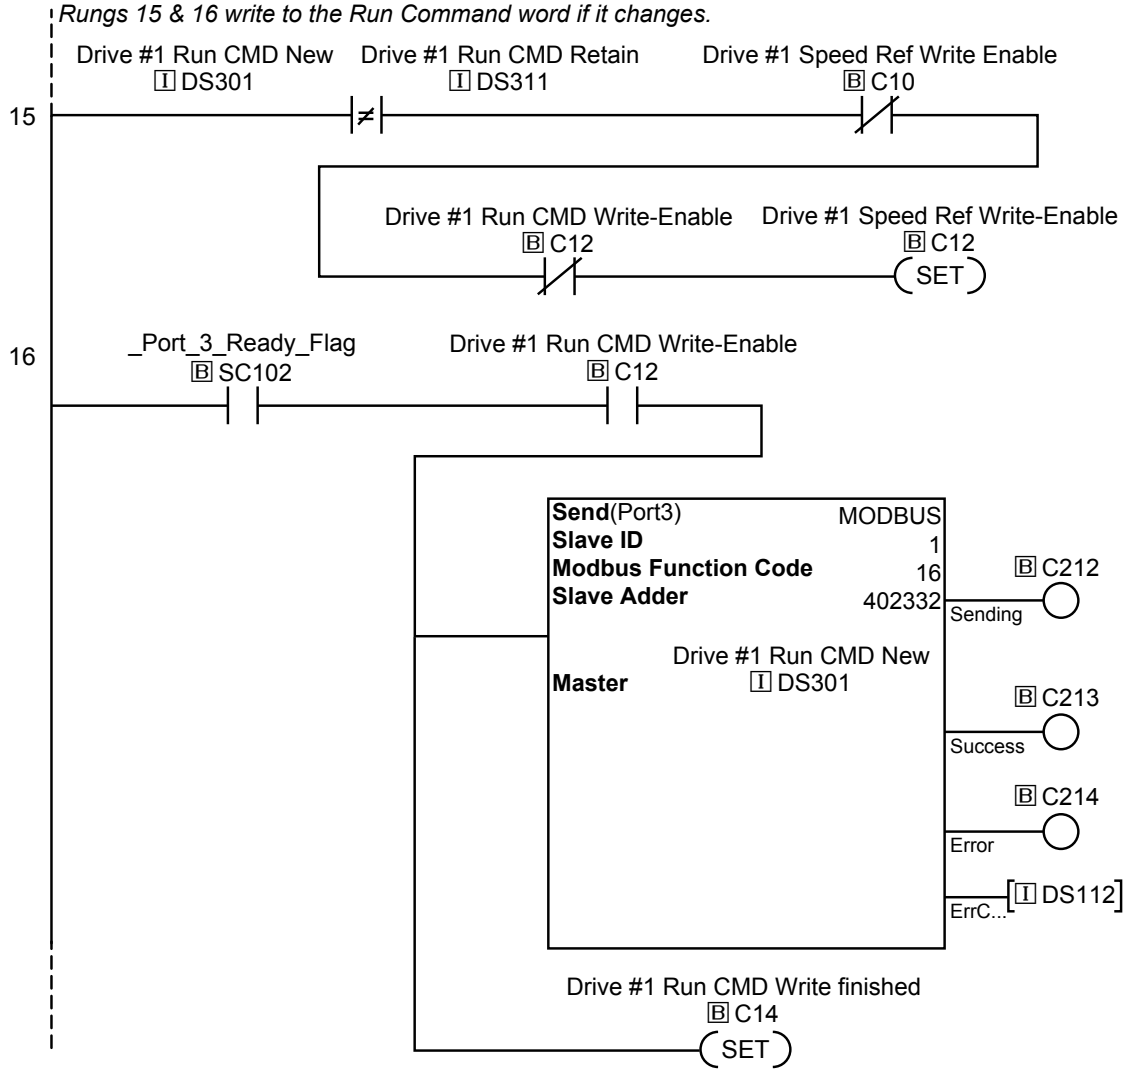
Rungs 15 & 16 write to the Run Command word if it changes.

Drive #1 Run CMD New
I DS301

Drive #1 Run CMD Retain
I DS311

Drive #1 Speed Ref Write Enable
B C10

15

$\neq$

Drive #1 Run CMD Write-Enable
B C12

Drive #1 Speed Ref Write-Enable
B C12

SET

16

_Port_3_Ready_Flag
B SC102

Drive #1 Run CMD Write-Enable
B C12

Send(Port3) MODBUS
Slave ID 1
Modbus Function Code 16
Slave Adder 402332

Drive #1 Run CMD New
Master I DS301

B C212
Sending

B C213
Success

B C214
Error

I DS112
ErrC...

Drive #1 Run CMD Write finished
B C14

SET